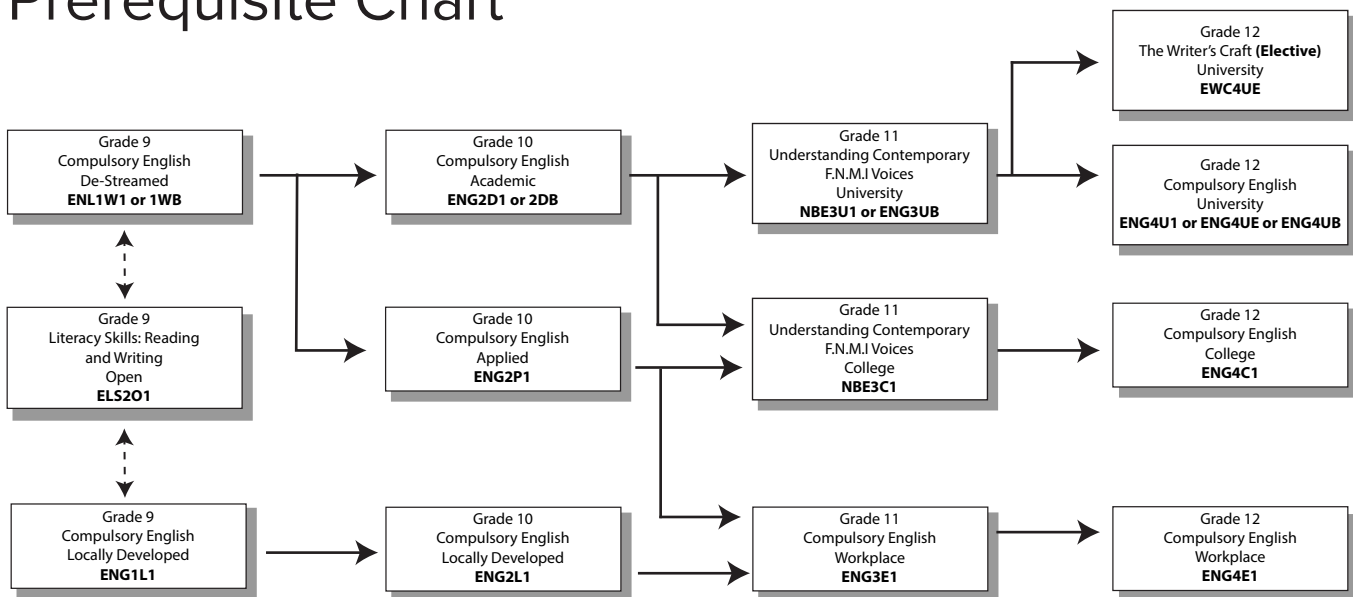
Prerequisite Chart

Grade 9
Compulsory English
De-Streamed
**ENL1W1 or 1WB**

Grade 9
Literacy Skills: Reading and Writing
Open
**ELS2O1**

Grade 9
Compulsory English
Locally Developed
**ENG1L1**

Grade 10
Compulsory English
Academic
**ENG2D1 or 2DB**

Grade 10
Compulsory English
Applied
**ENG2P1**

Grade 10
Compulsory English
Locally Developed
**ENG2L1**

Grade 11
Understanding Contemporary
F.N.M.I Voices
University
**NBE3U1 or ENG3UB**

Grade 11
Understanding Contemporary
F.N.M.I Voices
College
**NBE3C1**

Grade 11
Compulsory English
Workplace
**ENG3E1**

Grade 12
The Writer's Craft **(Elective)**
University
**EWC4UE**

Grade 12
Compulsory English
University
**ENG4U1 or ENG4UE or ENG4UB**

Grade 12
Compulsory English
College
**ENG4C1**

Grade 12
Compulsory English
Workplace
**ENG4E1**